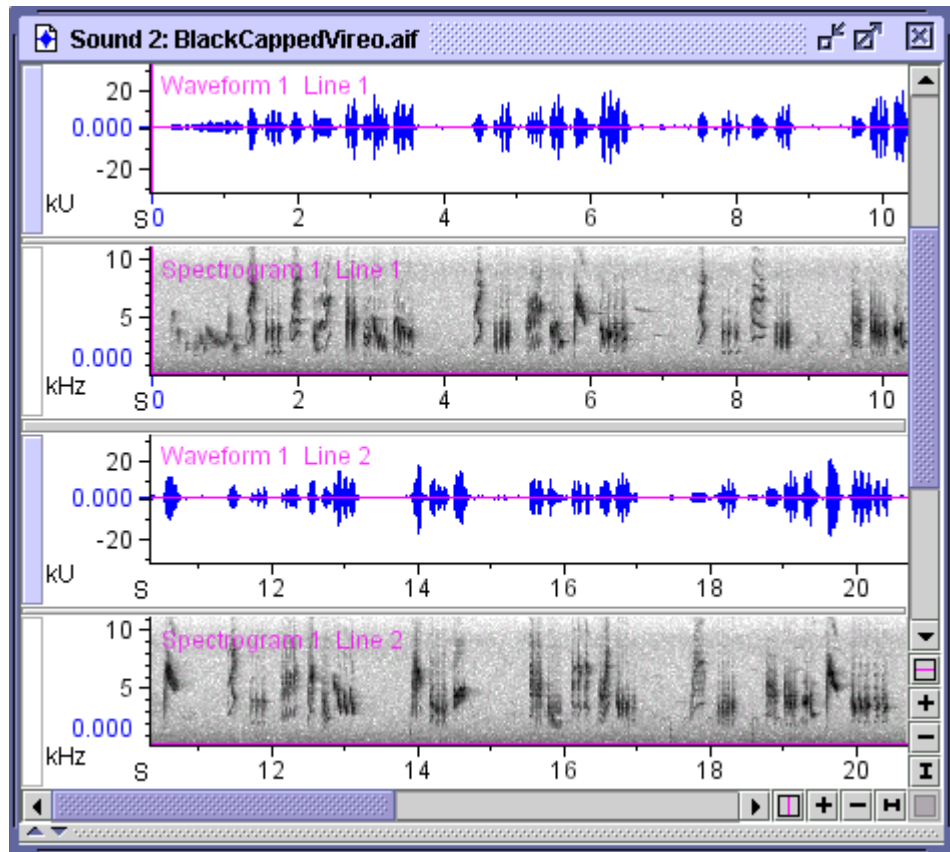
Sound 2: BlackCappedVireo.aif

Waveform 1 Line 1
20
0.000
-20
kU
S 0 2 4 6 8 10

Spectrogram 1 Line 1
10
5
0.000
kHz
S 0 2 4 6 8 10

Waveform 1 Line 2
20
0.000
-20
kU
S 12 14 16 18 20

Spectrogram 1 Line 2
10
5
0.000
kHz
S 12 14 16 18 20